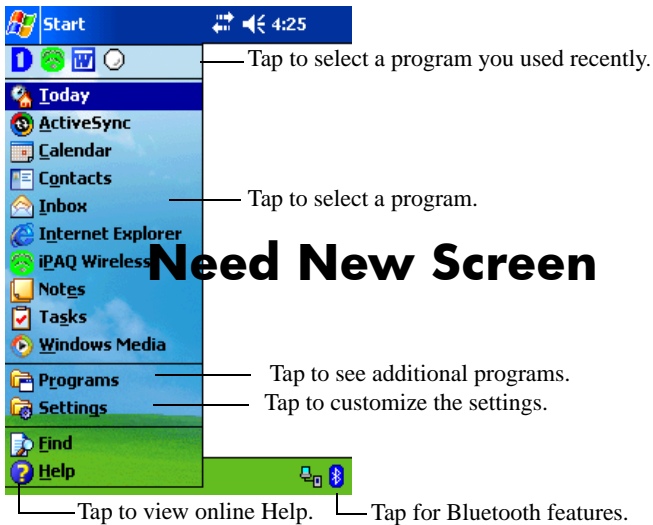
Start 4:25

Tap to select a program you used recently.

Today
ActiveSync
Calendar
Contacts
Inbox
Internet Explorer
iPAQ Wireless
Notes
Tasks
Windows Media

Tap to select a program.

Need New Screen

Programs
Settings

Tap to see additional programs.
Tap to customize the settings.

Find
Help

Tap to view online Help.
Tap for Bluetooth features.